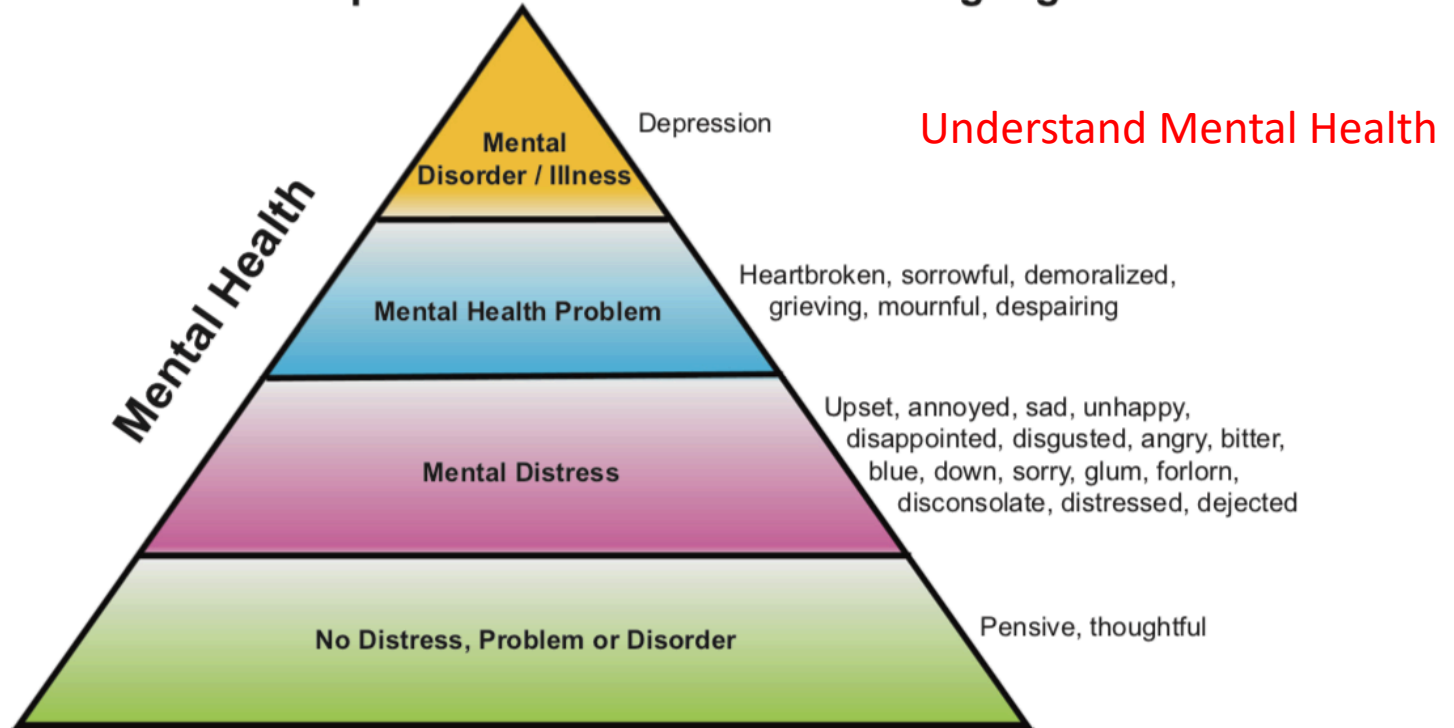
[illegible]

Understand Mental Health

Mental Health

Mental Disorder / Illness

Depression

Mental Health Problem

Heartbroken, sorrowful, demoralized, grieving, mournful, despairing

Mental Distress

Upset, annoyed, sad, unhappy, disappointed, disgusted, angry, bitter, blue, down, sorry, glum, forlorn, disconsolate, distressed, dejected

No Distress, Problem or Disorder

Pensive, thoughtful